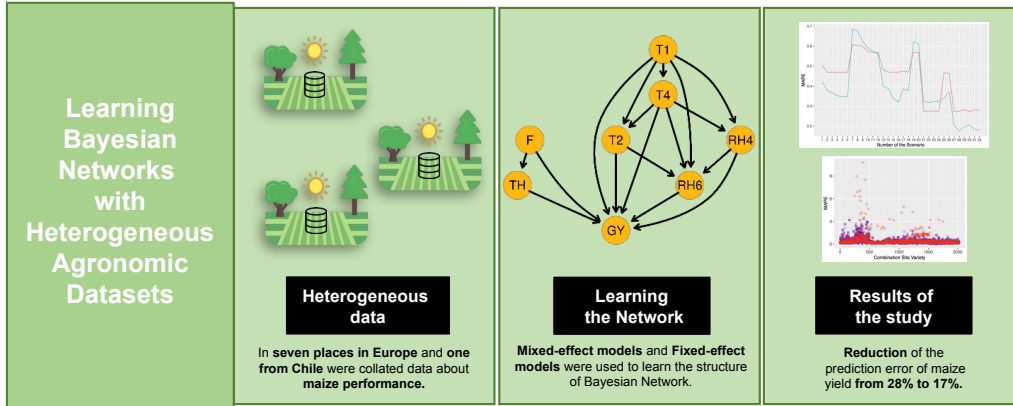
Learning Bayesian Networks with Heterogeneous Agronomic Datasets

Heterogeneous data

In **seven places in Europe** and **one from Chile** were collated data about **maize performance.**

T1
T4
F
T2
RH4
TH
RH6
GY

Learning the Network

**Mixed-effect models** and **Fixed-effect models** were used to learn the structure of Bayesian Network.

MAPE
Number of the Scenario

MAPE
Combination Site Variety

Results of the study

**Reduction** of the prediction error of maize yield **from 28% to 17%.**